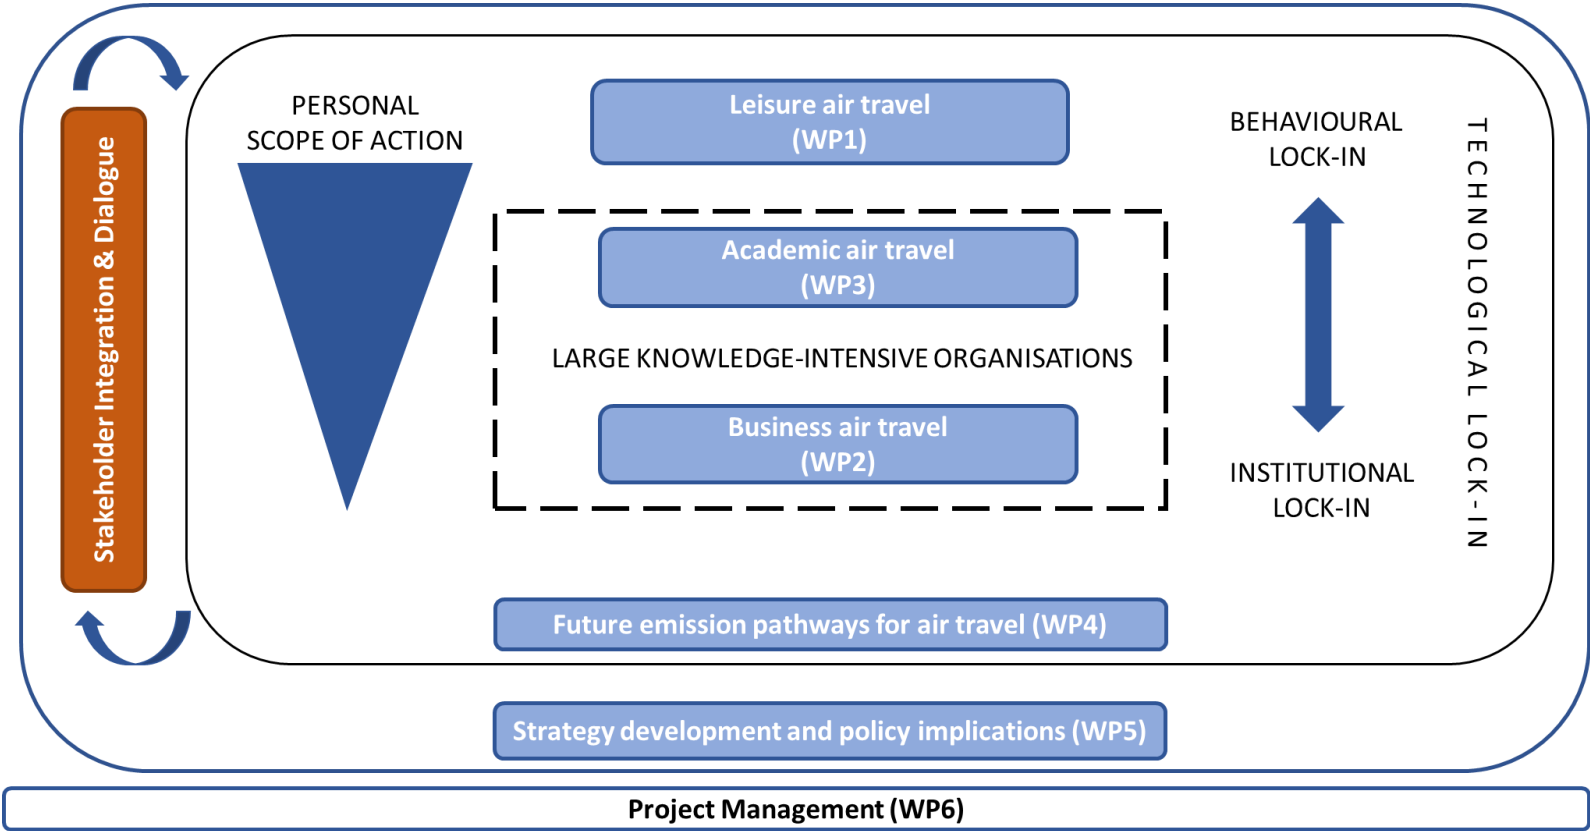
Stakeholder Integration & Dialogue

PERSONAL SCOPE OF ACTION

Leisure air travel (WP1)

Academic air travel (WP3)

LARGE KNOWLEDGE-INTENSIVE ORGANISATIONS

Business air travel (WP2)

BEHAVIOURAL LOCK-IN

INSTITUTIONAL LOCK-IN

TECHNOLOGICAL LOCK-IN

Future emission pathways for air travel (WP4)

Strategy development and policy implications (WP5)

Project Management (WP6)